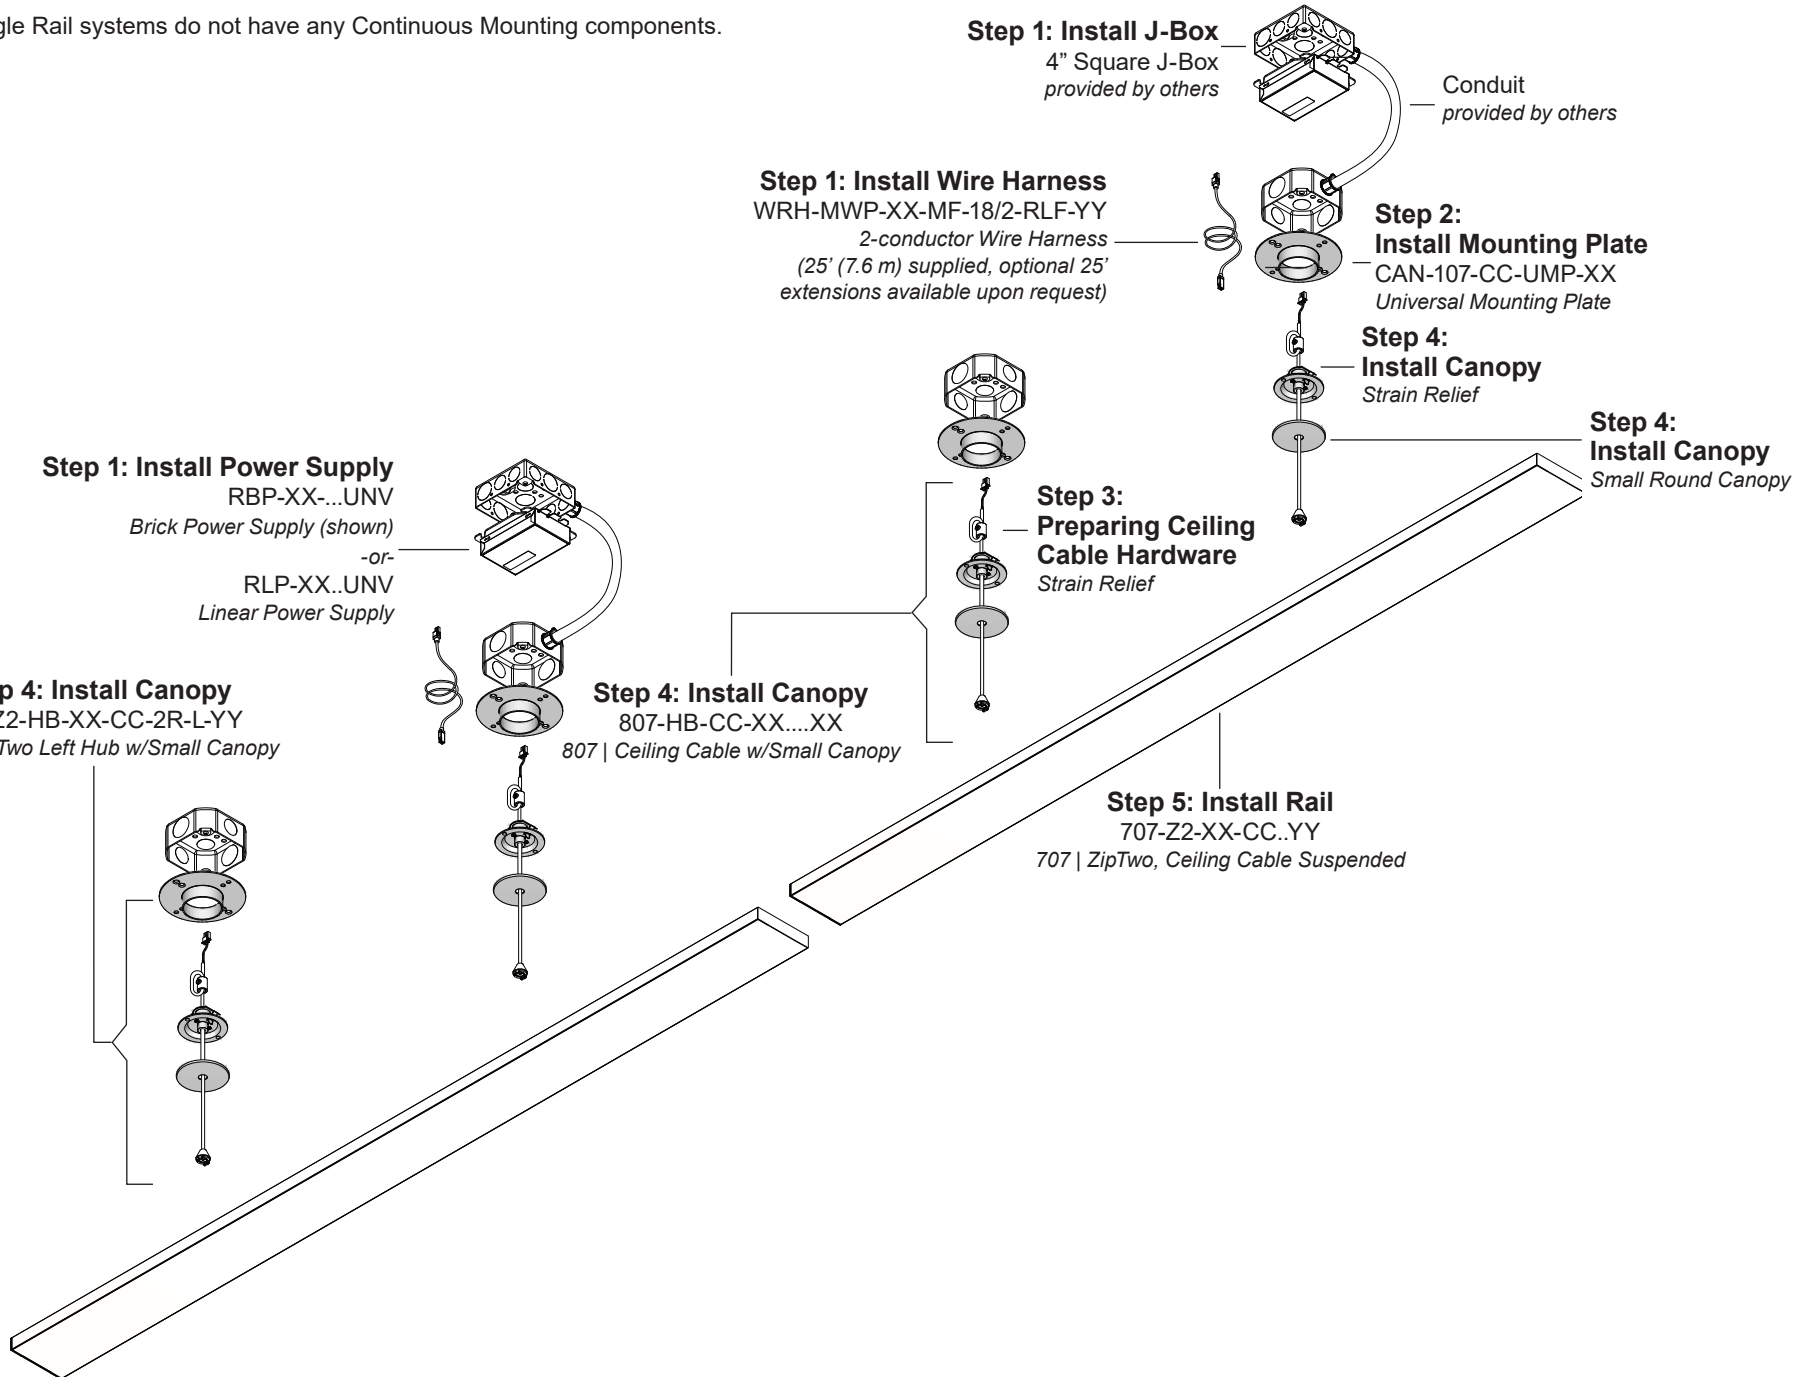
gle Rail systems do not have any Continuous Mounting components.

Step 1: Install J-Box
4” Square J-Box
provided by others

Conduit
provided by others

Step 1: Install Wire Harness
WRH-MWP-XX-MF-18/2-RLF-YY
2-conductor Wire Harness
(25’ (7.6 m) supplied, optional 25’ extensions available upon request)

Step 2:
Install Mounting Plate
CAN-107-CC-UMP-XX
Universal Mounting Plate

Step 4:
Install Canopy
Strain Relief

Step 4:
Install Canopy
Small Round Canopy

Step 1: Install Power Supply
RBP-XX-...UNV
Brick Power Supply (shown)
-or-
RLP-XX..UNV
Linear Power Supply

Step 3:
Preparing Ceiling Cable Hardware
Strain Relief

p 4: Install Canopy
Z2-HB-XX-CC-2R-L-YY
Two Left Hub w/Small Canopy

Step 4: Install Canopy
807-HB-CC-XX....XX
807 | Ceiling Cable w/Small Canopy

Step 5: Install Rail
707-Z2-XX-CC..YY
707 | ZipTwo, Ceiling Cable Suspended